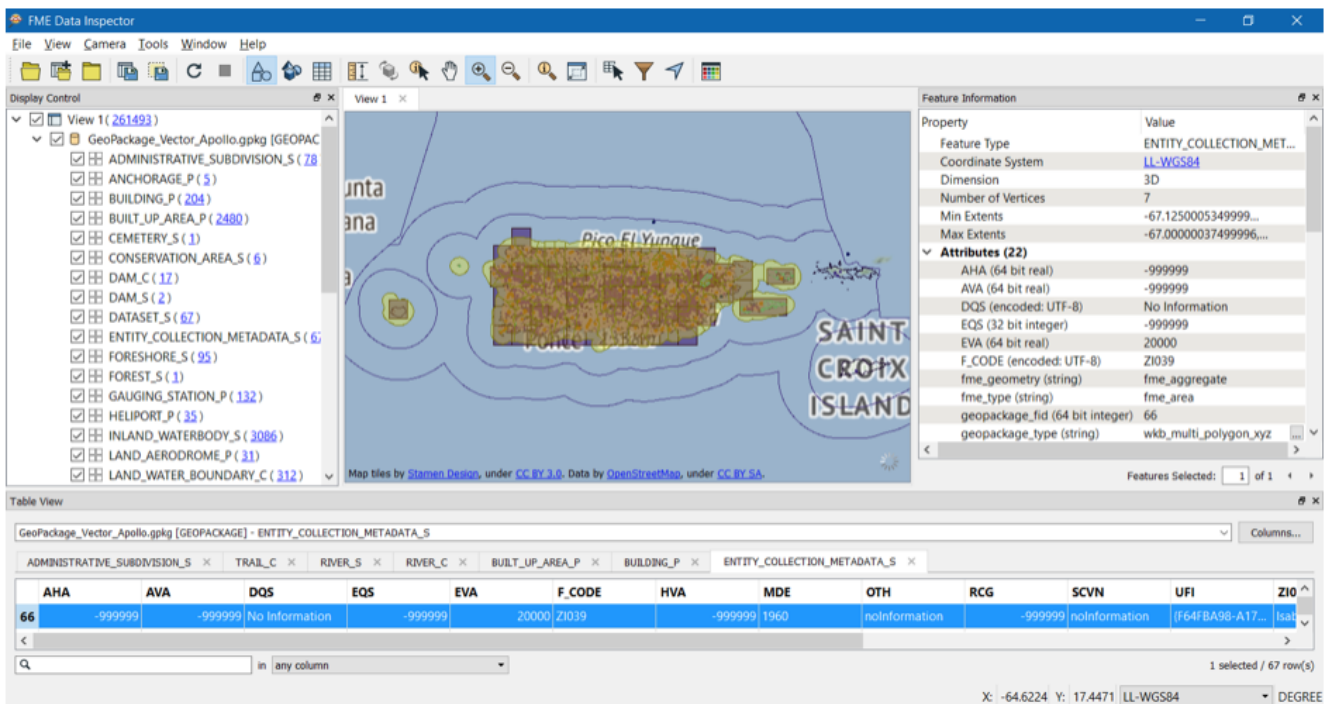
FME Data Inspector

File View Camera Tools Window Help

Display Control

View 1 ( 261493 )
GeoPackage_Vector_Apollo.gpkg [GEOPAC
ADMINISTRATIVE_SUBDIVISION_S ( 78
ANCHORAGE_P ( 5 )
BUILDING_P ( 204 )
BUILT_UP_AREA_P ( 2480 )
CEMETERY_S ( 1 )
CONSERVATION_AREA_S ( 6 )
DAM_C ( 17 )
DAM_S ( 2 )
DATASET_S ( 67 )
ENTITY_COLLECTION_METADATA_S ( 67
FORESHORE_S ( 95 )
FOREST_S ( 1 )
GAUGING_STATION_P ( 132 )
HELIPORT_P ( 35 )
INLAND_WATERBODY_S ( 3086 )
LAND_AERODROME_P ( 31 )
LAND_WATER_BOUNDARY_C ( 312 )

View 1

unta
ana
Pico El Yunque
SAINT
CROIX
ISLAND

Map tiles by Stamen Design, under CC BY 3.0. Data by OpenStreetMap, under CC BY SA.

Feature Information

| Property | Value |
|---|---|
| Feature Type | ENTITY_COLLECTION_MET... |
| Coordinate System | LL-WGS84 |
| Dimension | 3D |
| Number of Vertices | 7 |
| Min Extents | -67.1250005349999... |
| Max Extents | -67.00000037499996,... |
| Attributes (22) | |
| AHA (64 bit real) | -999999 |
| AVA (64 bit real) | -999999 |
| DQS (encoded: UTF-8) | No Information |
| EQS (32 bit integer) | -999999 |
| EVA (64 bit real) | 20000 |
| F_CODE (encoded: UTF-8) | ZI039 |
| fme_geometry (string) | fme_aggregate |
| fme_type (string) | fme_area |
| geopackage_fid (64 bit integer) | 66 |
| geopackage_type (string) | wkb_multi_polygon_xyz |

Features Selected: 1 of 1

Table View

GeoPackage_Vector_Apollo.gpkg [GEOPACKAGE] - ENTITY_COLLECTION_METADATA_S

Columns...

ADMINISTRATIVE_SUBDIVISION_S × TRAIL_C × RIVER_S × RIVER_C × BUILT_UP_AREA_P × BUILDING_P × ENTITY_COLLECTION_METADATA_S ×

| | AHA | AVA | DQS | EQS | EVA | F_CODE | HVA | MDE | OTH | RCG | SCVN | UFI | ZI0 |
|---|---|---|---|---|---|---|---|---|---|---|---|---|---|
| 66 | -999999 | -999999 | No Information | -999999 | 20000 | ZI039 | -999999 | 1960 | noInformation | -999999 | noInformation | {F64FBA98-A17... | Isab |

in any column

1 selected / 67 row(s)

X: -64.6224 Y: 17.4471 LL-WGS84 DEGREE